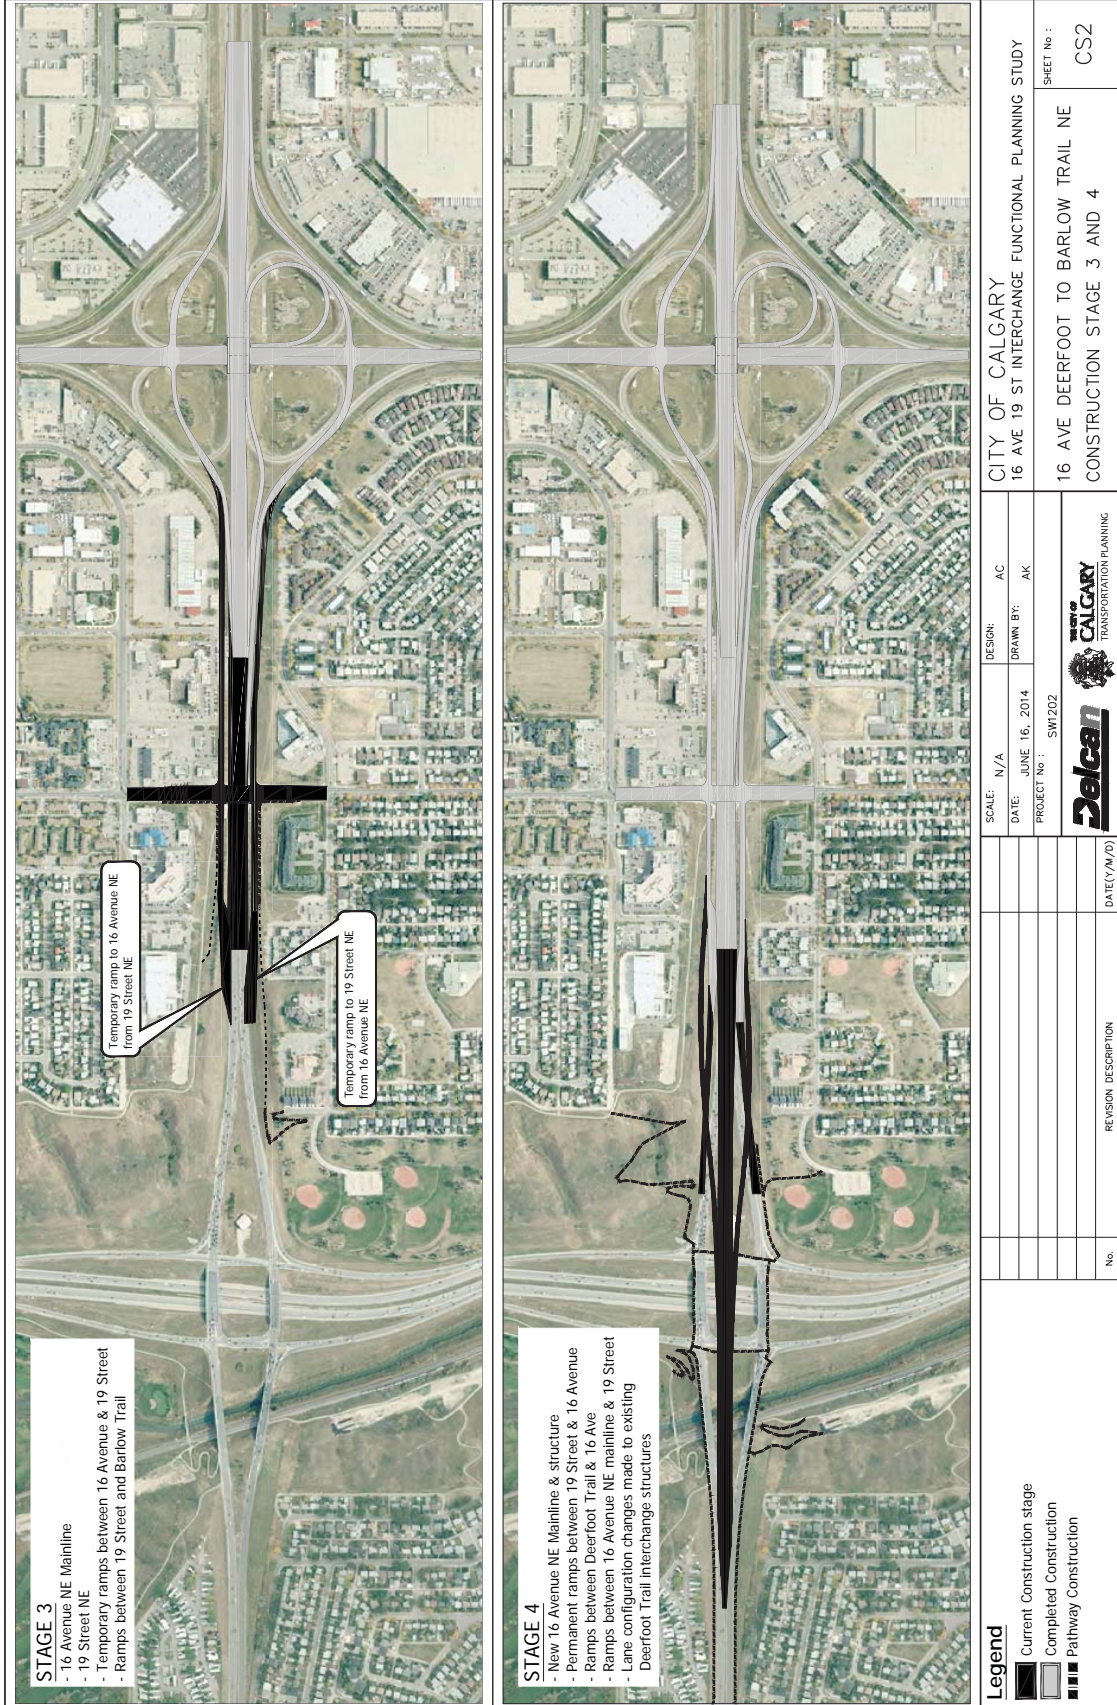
STAGE 3
- 16 Avenue NE Mainline
- 19 Street NE
- Temporary ramps between 16 Avenue & 19 Street
- Ramps between 19 Street and Barlow Trail

Temporary ramp to 16 Avenue NE from 19 Street NE

Temporary ramp to 19 Street NE from 16 Avenue NE

STAGE 4
- New 16 Avenue NE Mainline & structure
- Permanent ramps between 19 Street & 16 Avenue
- Ramps between Deerfoot Trail & 16 Ave
- Ramps between 16 Avenue NE mainline & 19 Street
- Lane configuration changes made to existing Deerfoot Trail interchange structures

Legend
Current Construction stage
Completed Construction
Pathway Construction

| No. | REVISION DESCRIPTION | DATE(Y/M/D) |
|---|---|---|

SCALE: N/A
DATE: JUNE 16, 2014
DESIGN: AC
DRAWN BY: AK
PROJECT No : SW1202

Delcan

THE CITY OF CALGARY
TRANSPORTATION PLANNING

CITY OF CALGARY
16 AVE 19 ST INTERCHANGE FUNCTIONAL PLANNING STUDY

16 AVE DEERFOOT TO BARLOW TRAIL NE
CONSTRUCTION STAGE 3 AND 4

SHEET No :
CS2